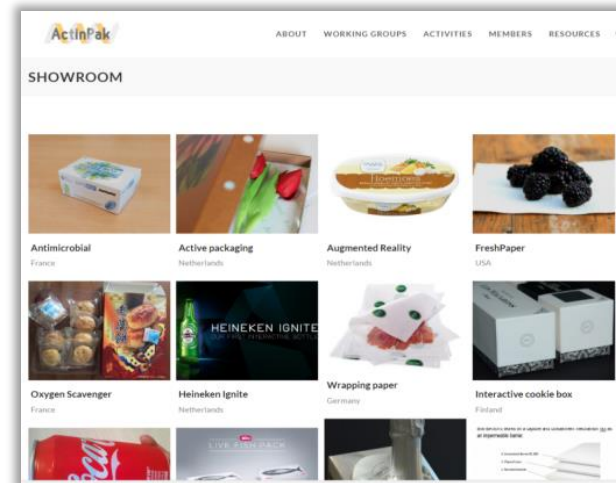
ActinPak

ABOUT WORKING GROUPS ACTIVITIES MEMBERS RESOURCES

SHOWROOM

Antimicrobial
France

Active packaging
Netherlands

Augmented Reality
Netherlands

FreshPaper
USA

Oxygen Scavenger
France

HEINEKEN IGNITE

Heineken Ignite
Netherlands

Wrapping paper
Germany

Interactive cookie box
Finland

LIVE FISH PACK

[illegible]